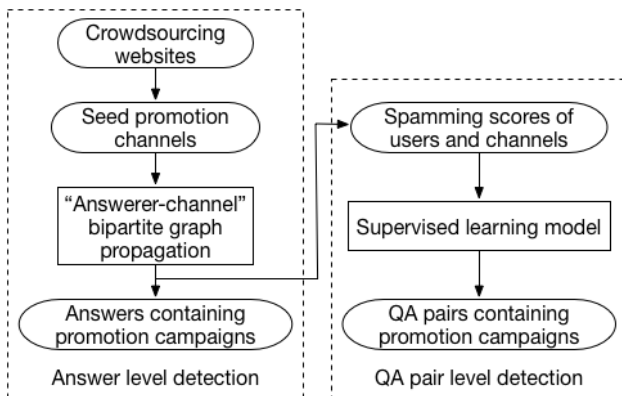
Crowdsourcing websites

Seed promotion channels

"Answerer-channel" bipartite graph propagation

Answers containing promotion campaigns

Answer level detection

Spamming scores of users and channels

Supervised learning model

QA pairs containing promotion campaigns

QA pair level detection